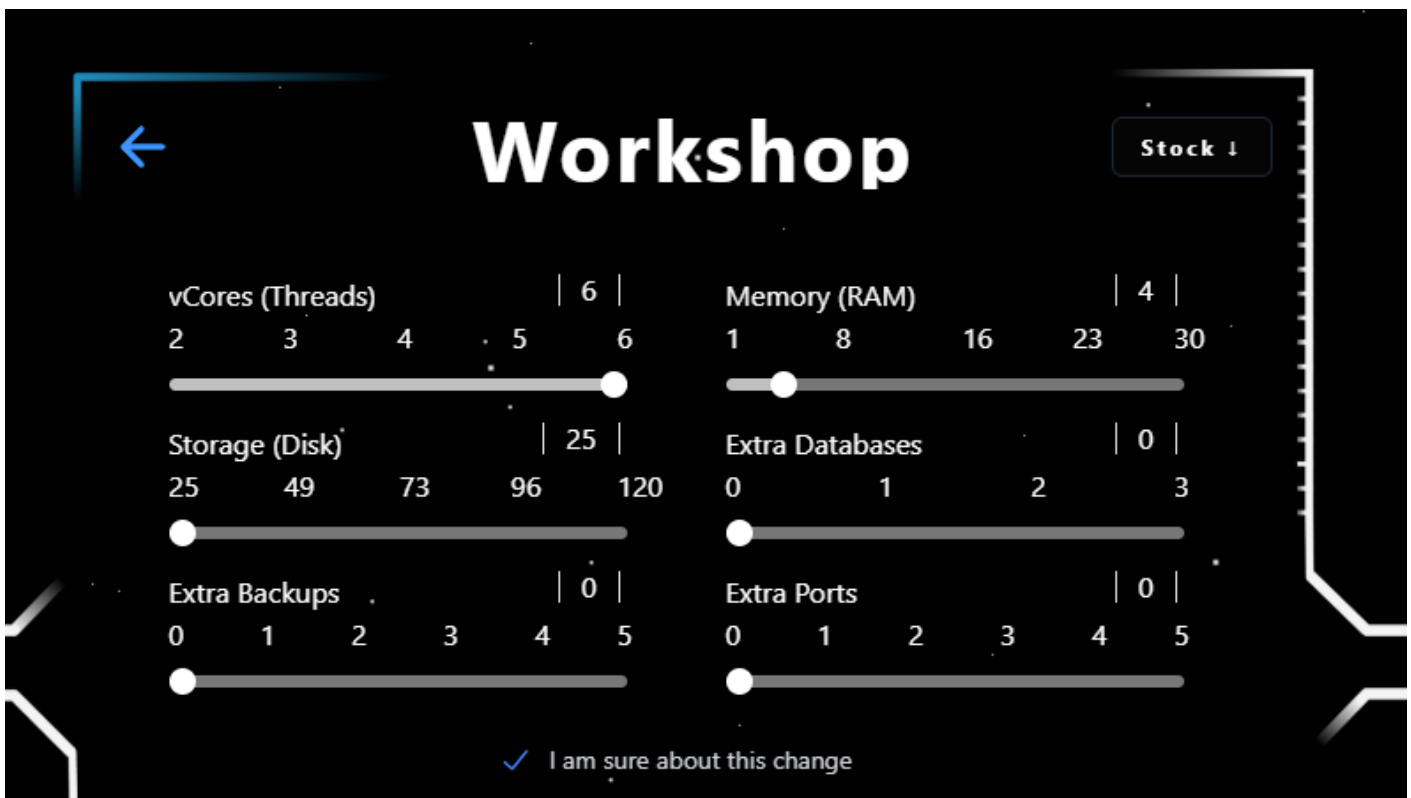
Workshop

Stock ↓

vCores (Threads) | 6 |
2 3 4 5 6

Memory (RAM) | 4 |
1 8 16 23 30

Storage (Disk) | 25 |
25 49 73 96 120

Extra Databases | 0 |
0 1 2 3

Extra Backups | 0 |
0 1 2 3 4 5

Extra Ports | 0 |
0 1 2 3 4 5

✓ I am sure about this change